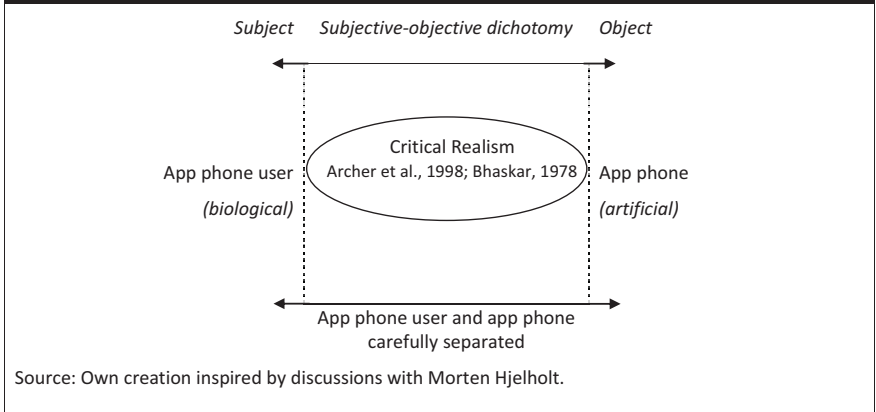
*Subject* *Subjective-objective dichotomy* *Object*

Critical Realism
Archer et al., 1998; Bhaskar, 1978

App phone user
*(biological)*

App phone
*(artificial)*

App phone user and app phone carefully separated

Source: Own creation inspired by discussions with Morten Hjelholt.